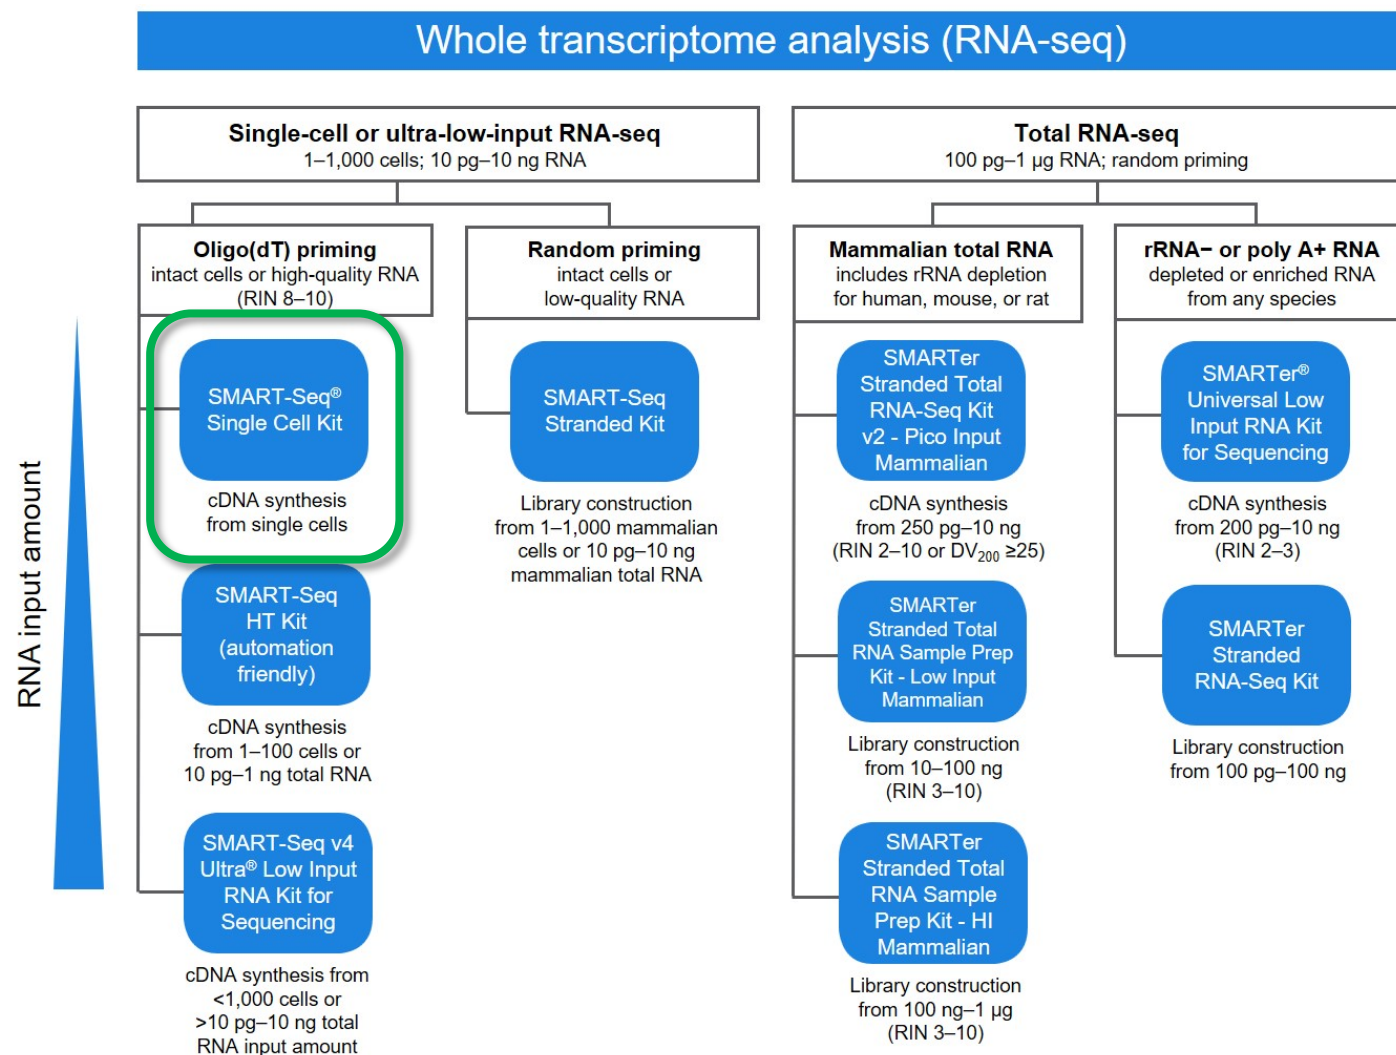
Whole transcriptome analysis (RNA-seq)

RNA input amount

Single-cell or ultra-low-input RNA-seq
1–1,000 cells; 10 pg–10 ng RNA

Oligo(dT) priming
intact cells or high-quality RNA (RIN 8–10)

SMART-Seq® Single Cell Kit
cDNA synthesis from single cells

SMART-Seq HT Kit (automation friendly)
cDNA synthesis from 1–100 cells or 10 pg–1 ng total RNA

SMART-Seq v4 Ultra® Low Input RNA Kit for Sequencing
cDNA synthesis from <1,000 cells or >10 pg–10 ng total RNA input amount

Random priming
intact cells or low-quality RNA

SMART-Seq Stranded Kit
Library construction from 1–1,000 mammalian cells or 10 pg–10 ng mammalian total RNA

Total RNA-seq
100 pg–1 µg RNA; random priming

Mammalian total RNA
includes rRNA depletion for human, mouse, or rat

SMARTer Stranded Total RNA-Seq Kit v2 - Pico Input Mammalian
cDNA synthesis from 250 pg–10 ng (RIN 2–10 or $DV_{200}$ ≥25)

SMARTer Stranded Total RNA Sample Prep Kit - Low Input Mammalian
Library construction from 10–100 ng (RIN 3–10)

SMARTer Stranded Total RNA Sample Prep Kit - HI Mammalian
Library construction from 100 ng–1 µg (RIN 3–10)

rRNA− or poly A+ RNA
depleted or enriched RNA from any species

SMARTer® Universal Low Input RNA Kit for Sequencing
cDNA synthesis from 200 pg–10 ng (RIN 2–3)

SMARTer Stranded RNA-Seq Kit
Library construction from 100 pg–100 ng